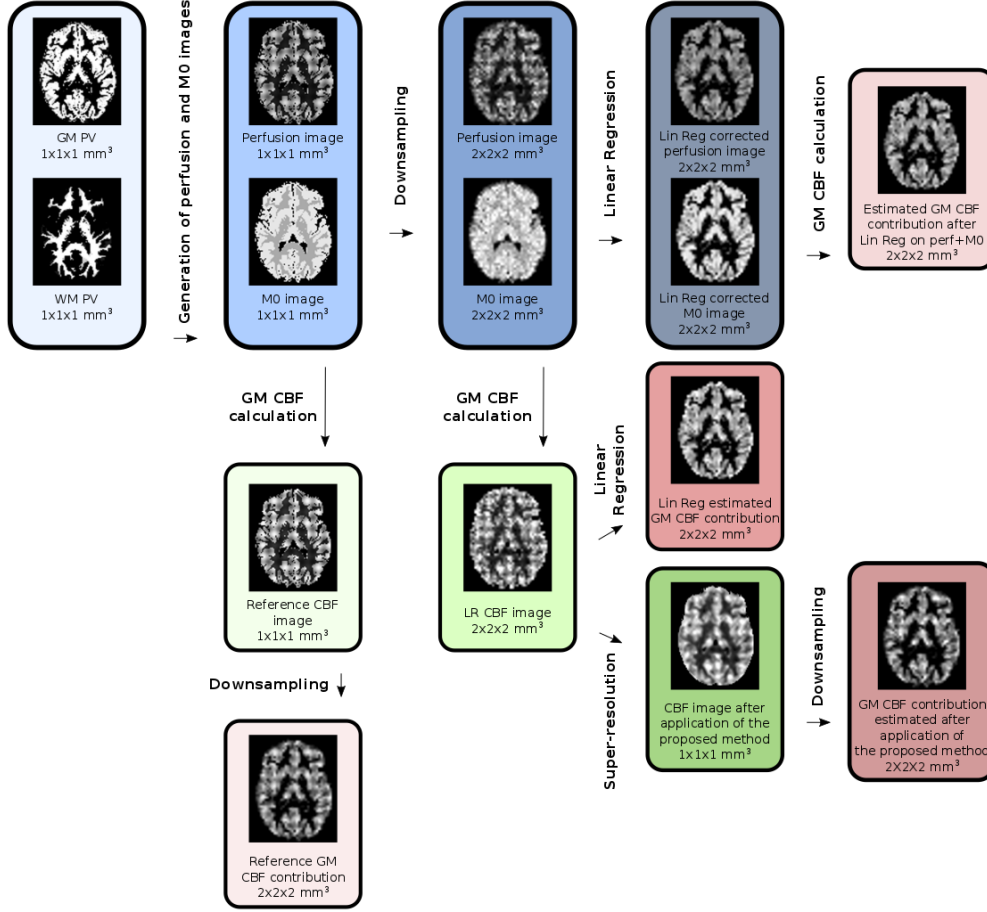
GM PV
1x1x1 mm$^3$

WM PV
1x1x1 mm$^3$

Generation of perfusion and M0 images

Perfusion image
1x1x1 mm$^3$

M0 image
1x1x1 mm$^3$

Downsampling

Perfusion image
2x2x2 mm$^3$

M0 image
2x2x2 mm$^3$

Linear Regression

Lin Reg corrected perfusion image
2x2x2 mm$^3$

Lin Reg corrected M0 image
2x2x2 mm$^3$

GM CBF calculation

Estimated GM CBF contribution after Lin Reg on perf+M0
2x2x2 mm$^3$

GM CBF calculation

GM CBF calculation

Reference CBF image
1x1x1 mm$^3$

LR CBF image
2x2x2 mm$^3$

Linear Regression

Lin Reg estimated GM CBF contribution
2x2x2 mm$^3$

Super-resolution

CBF image after application of the proposed method
1x1x1 mm$^3$

Downsampling

GM CBF contribution estimated after application of the proposed method
2X2X2 mm$^3$

Downsampling

Reference GM CBF contribution
2x2x2 mm$^3$